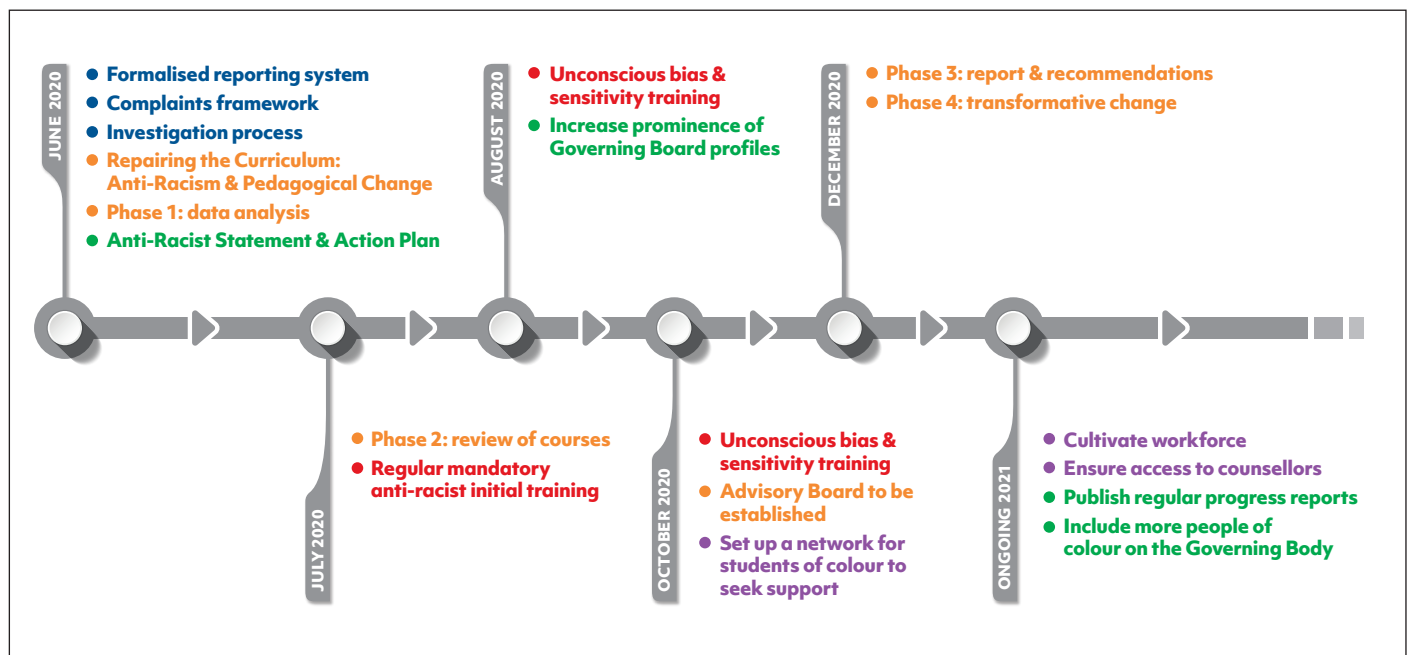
JUNE 2020

- Formalised reporting system
- Complaints framework
- Investigation process
- Repairing the Curriculum: Anti-Racism & Pedagogical Change
- Phase 1: data analysis
- Anti-Racist Statement & Action Plan

AUGUST 2020

- Unconscious bias & sensitivity training
- Increase prominence of Governing Board profiles

DECEMBER 2020

- Phase 3: report & recommendations
- Phase 4: transformative change

JULY 2020

- Phase 2: review of courses
- Regular mandatory anti-racist initial training

OCTOBER 2020

- Unconscious bias & sensitivity training
- Advisory Board to be established
- Set up a network for students of colour to seek support

ONGOING 2021

- Cultivate workforce
- Ensure access to counsellors
- Publish regular progress reports
- Include more people of colour on the Governing Body